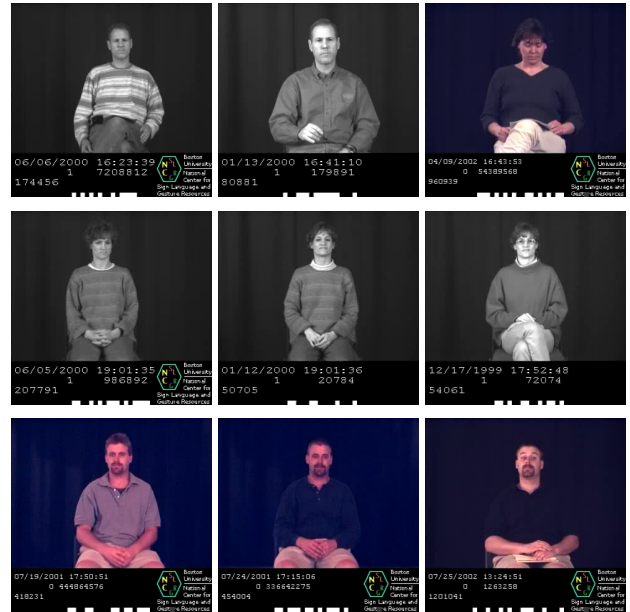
06/06/2000 16:23:39
1 7208812
174456

01/13/2000 16:41:10
1 179891
80881

04/09/2002 16:43:53
0 54389568
960939
Boston University
National Center for Sign Language and Gesture Resources

06/05/2000 19:01:35
1 986892
207791
Boston University
National Center for Sign Language and Gesture Resources

01/12/2000 19:01:36
1 20784
50705

12/17/1999 17:52:48
1 72074
54061

07/19/2001 17:50:51
0 444866576
418231
Boston University
National Center for Sign Language and Gesture Resources

07/24/2001 17:15:06
0 336642275
454004
Boston University
National Center for Sign Language and Gesture Resources

07/25/2002 13:24:51
0 1263258
1201041
Boston University
National Center for Sign Language and Gesture Resources